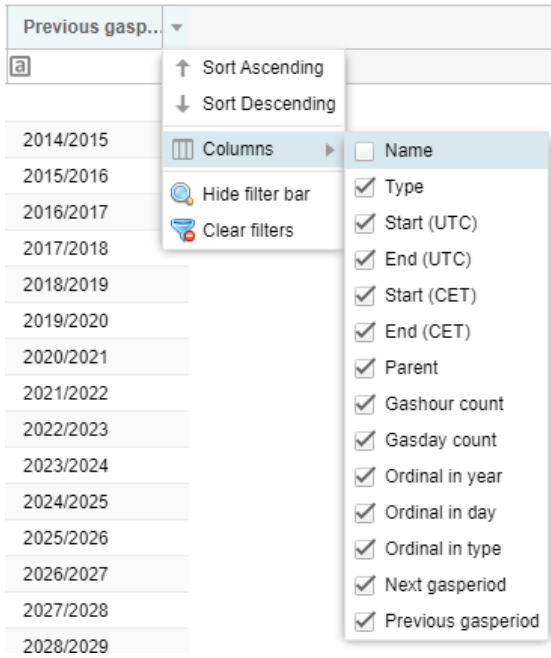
Previous gasp...

a

Sort Ascending
Sort Descending
Columns
Hide filter bar
Clear filters

Name
Type
Start (UTC)
End (UTC)
Start (CET)
End (CET)
Parent
Gashour count
Gasday count
Ordinal in year
Ordinal in day
Ordinal in type
Next gasperiod
Previous gasperiod

2014/2015
2015/2016
2016/2017
2017/2018
2018/2019
2019/2020
2020/2021
2021/2022
2022/2023
2023/2024
2024/2025
2025/2026
2026/2027
2027/2028
2028/2029